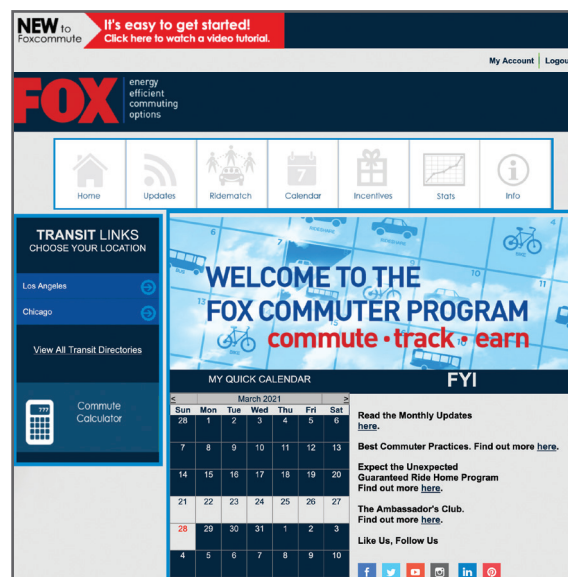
NEW to Foxcommute

It's easy to get started!
Click here to watch a video tutorial.

My Account | Logou

FOX energy efficient commuting options

Home | Updates | Ridematch | Calendar | Incentives | Stats | Info

TRANSIT LINKS
CHOOSE YOUR LOCATION

Los Angeles

Chicago

View All Transit Directories

Commute Calculator

WELCOME TO THE FOX COMMUTER PROGRAM
commute • track • earn

MY QUICK CALENDAR

| < | | | March 2021 | | | > |
|---|---|---|---|---|---|---|
| Sun | Mon | Tue | Wed | Thu | Fri | Sat |
| 28 | 1 | 2 | 3 | 4 | 5 | 6 |
| 7 | 8 | 9 | 10 | 11 | 12 | 13 |
| 14 | 15 | 16 | 17 | 18 | 19 | 20 |
| 21 | 22 | 23 | 24 | 25 | 26 | 27 |
| 28 | 29 | 30 | 31 | 1 | 2 | 3 |
| 4 | 5 | 6 | 7 | 8 | 9 | 10 |

FYI

Read the Monthly Updates here.

Best Commuter Practices. Find out more here.

Expect the Unexpected
Guaranteed Ride Home Program
Find out more here.

The Ambassador's Club.
Find out more here.

Like Us, Follow Us